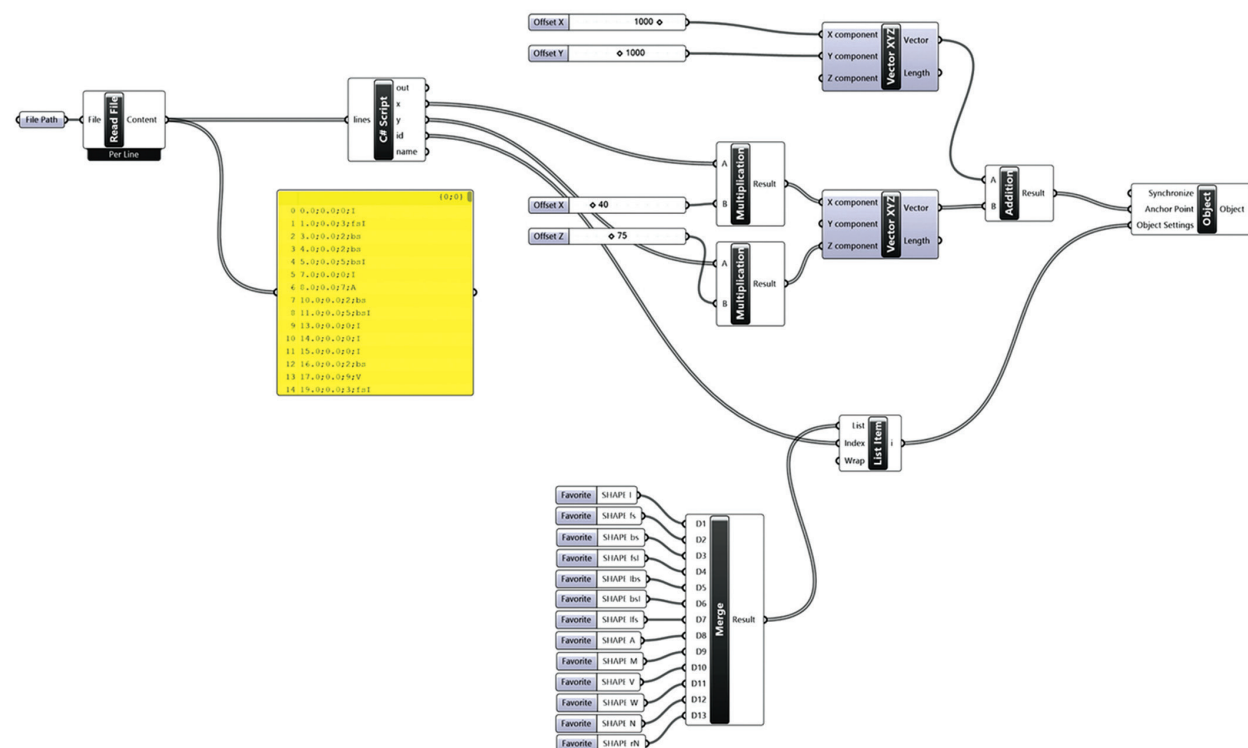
Offset X 1000
Offset Y 1000
X component
Y component
Z component
Vector XYZ
Vector
Length

File Path
File
Read File
Content
Per Line

lines
C# Script
out
x
y
id
name

{0;0}
0 0.0;0.0;0;I
1 1.0;0.0;3;fsI
2 3.0;0.0;2;bs
3 4.0;0.0;2;bs
4 5.0;0.0;5;bsI
5 7.0;0.0;0;I
6 8.0;0.0;7;A
7 10.0;0.0;2;bs
8 11.0;0.0;5;bsI
9 13.0;0.0;0;I
10 14.0;0.0;0;I
11 15.0;0.0;0;I
12 16.0;0.0;2;bs
13 17.0;0.0;9;V
14 19.0;0.0;3;fsI

A
B
Multiplication
Result

Offset X 40
Offset Z 75

A
B
Multiplication
Result

X component
Y component
Z component
Vector XYZ
Vector
Length

A
B
Addition
Result

Synchronize
Anchor Point
Object Settings
Object
Object

List
Index
Wrap
List Item
i

Favorite SHAPE I
Favorite SHAPE fs
Favorite SHAPE bs
Favorite SHAPE fsI
Favorite SHAPE Ibs
Favorite SHAPE bsI
Favorite SHAPE Ifs
Favorite SHAPE A
Favorite SHAPE M
Favorite SHAPE V
Favorite SHAPE W
Favorite SHAPE N
Favorite SHAPE rN

D1
D2
D3
D4
D5
D6
D7
D8
D9
D10
D11
D12
D13
Merge
Result